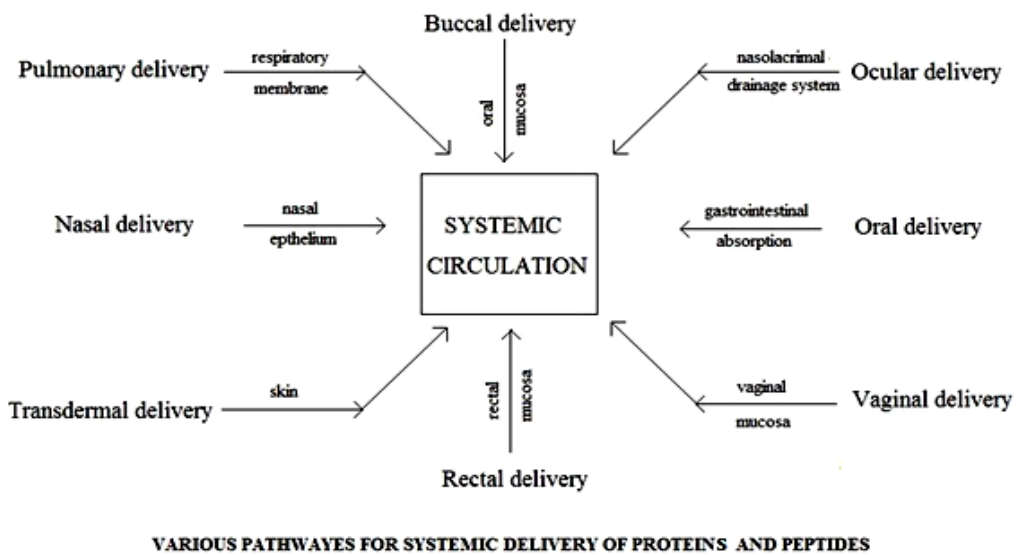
Buccal delivery

Pulmonary delivery

respiratory

membrane

oral

mucosa

nasolacrimal

drainage system

Ocular delivery

Nasal delivery

nasal

epthelium

SYSTEMIC CIRCULATION

gastrointestinal

absorption

Oral delivery

Transdermal delivery

skin

rectal

mucosa

vaginal

mucosa

Vaginal delivery

Rectal delivery

VARIOUS PATHWAYES FOR SYSTEMIC DELIVERY OF PROTEINS AND PEPTIDES